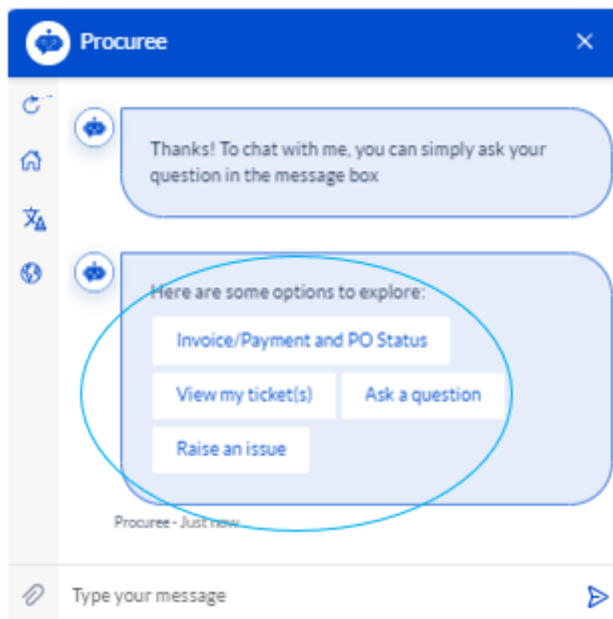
Procuree

Thanks! To chat with me, you can simply ask your question in the message box

Here are some options to explore:

Invoice/Payment and PO Status

View my ticket(s)

Ask a question

Raise an issue

Procuree - Just now

Type your message